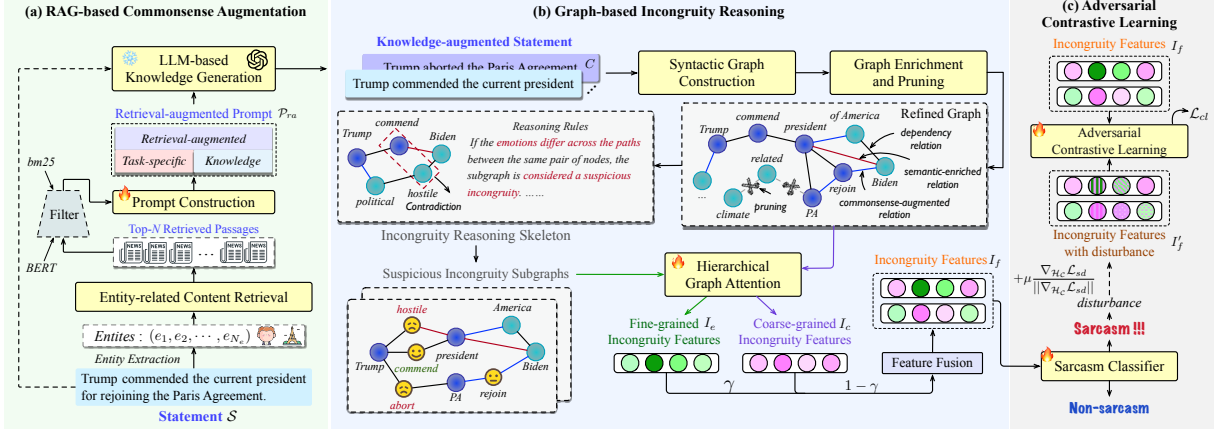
(a) RAG-based Commonsense Augmentation

LLM-based Knowledge Generation

Retrieval-augmented Prompt $\mathcal{P}_{ra}$

Retrieval-augmented

Task-specific

Knowledge

bm25

Filter

Prompt Construction

Top-$N$ Retrieved Passages

NEWS NEWS NEWS NEWS ... NEWS

BERT

Entity-related Content Retrieval

Entites : $(e_1, e_2, \cdots, e_{N_e})$

Entity Extraction

Trump commended the current president for rejoining the Paris Agreement.

Statement $\mathcal{S}$

(b) Graph-based Incongruity Reasoning

Knowledge-augmented Statement

Trump aborted the Paris Agreement $\mathcal{C}$

Trump commended the current president

Syntactic Graph Construction

Graph Enrichment and Pruning

Trump

commend

Biden

hostile

political

Contradiction

Reasoning Rules

If the emotions differ across the paths between the same pair of nodes, the subgraph is considered a suspicious incongruity. ......

Refined Graph

Trump

commend

president

of America

dependency relation

related

semantic-enriched relation

rejoin

Biden

pruning

climate

PA

commonsense-augmented relation

...

Incongruity Reasoning Skeleton

Suspicious Incongruity Subgraphs

hostile

America

president

Trump

commend

Biden

abort

PA

rejoin

Hierarchical Graph Attention

Incongruity Features $I_f$

Fine-grained Incongruity Features $I_e$

Coarse-grained Incongruity Features $I_c$

Feature Fusion

$\gamma$

$1-\gamma$

(c) Adversarial Contrastive Learning

Incongruity Features $I_f$

$\mathcal{L}_{cl}$

Adversarial Contrastive Learning

Incongruity Features with disturbance

$I_f'$

$+\mu\frac{\nabla_{\mathcal{H}_c}\mathcal{L}_{sd}}{||\nabla_{\mathcal{H}_c}\mathcal{L}_{sd}||}$

disturbance

Sarcasm !!!

Sarcasm Classifier

Non-sarcasm